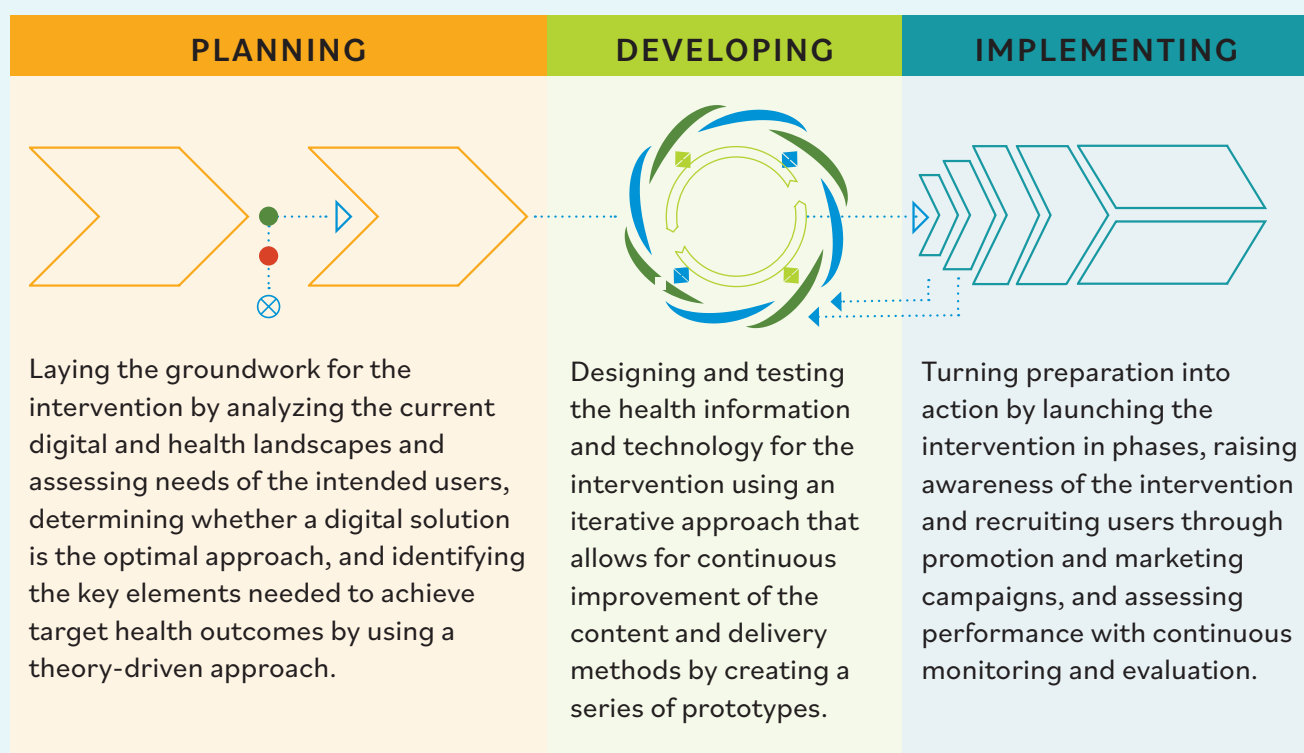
PLANNING

Laying the groundwork for the intervention by analyzing the current digital and health landscapes and assessing needs of the intended users, determining whether a digital solution is the optimal approach, and identifying the key elements needed to achieve target health outcomes by using a theory-driven approach.

DEVELOPING

Designing and testing the health information and technology for the intervention using an iterative approach that allows for continuous improvement of the content and delivery methods by creating a series of prototypes.

IMPLEMENTING

Turning preparation into action by launching the intervention in phases, raising awareness of the intervention and recruiting users through promotion and marketing campaigns, and assessing performance with continuous monitoring and evaluation.